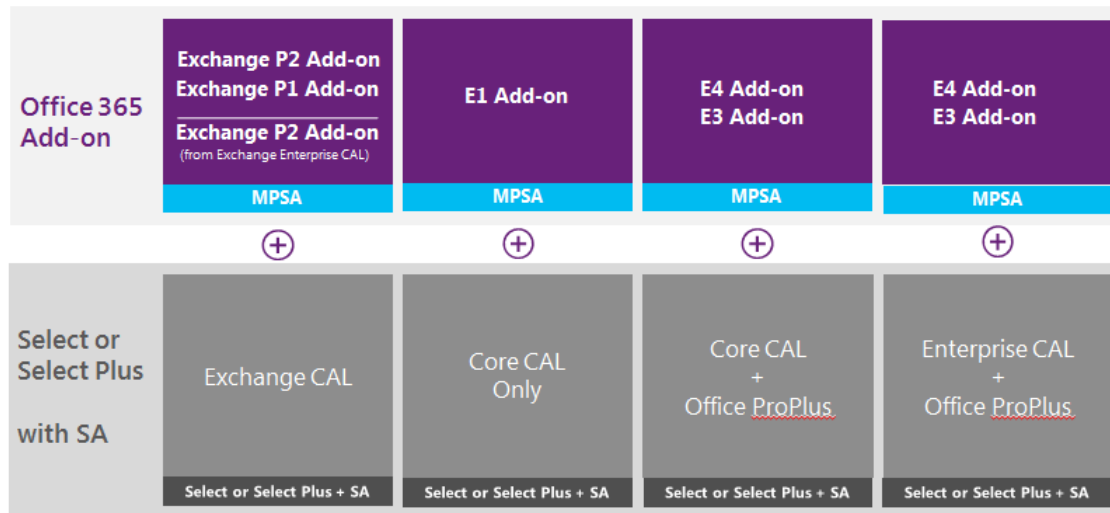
Office 365 Add-on

Exchange P2 Add-on
Exchange P1 Add-on
Exchange P2 Add-on
(from Exchange Enterprise CAL)
MPSA

E1 Add-on
MPSA

E4 Add-on
E3 Add-on
MPSA

E4 Add-on
E3 Add-on
MPSA

+ + + +

Select or Select Plus

with SA

Exchange CAL
Select or Select Plus + SA

Core CAL Only
Select or Select Plus + SA

Core CAL
+
Office ProPlus
Select or Select Plus + SA

Enterprise CAL
+
Office ProPlus
Select or Select Plus + SA